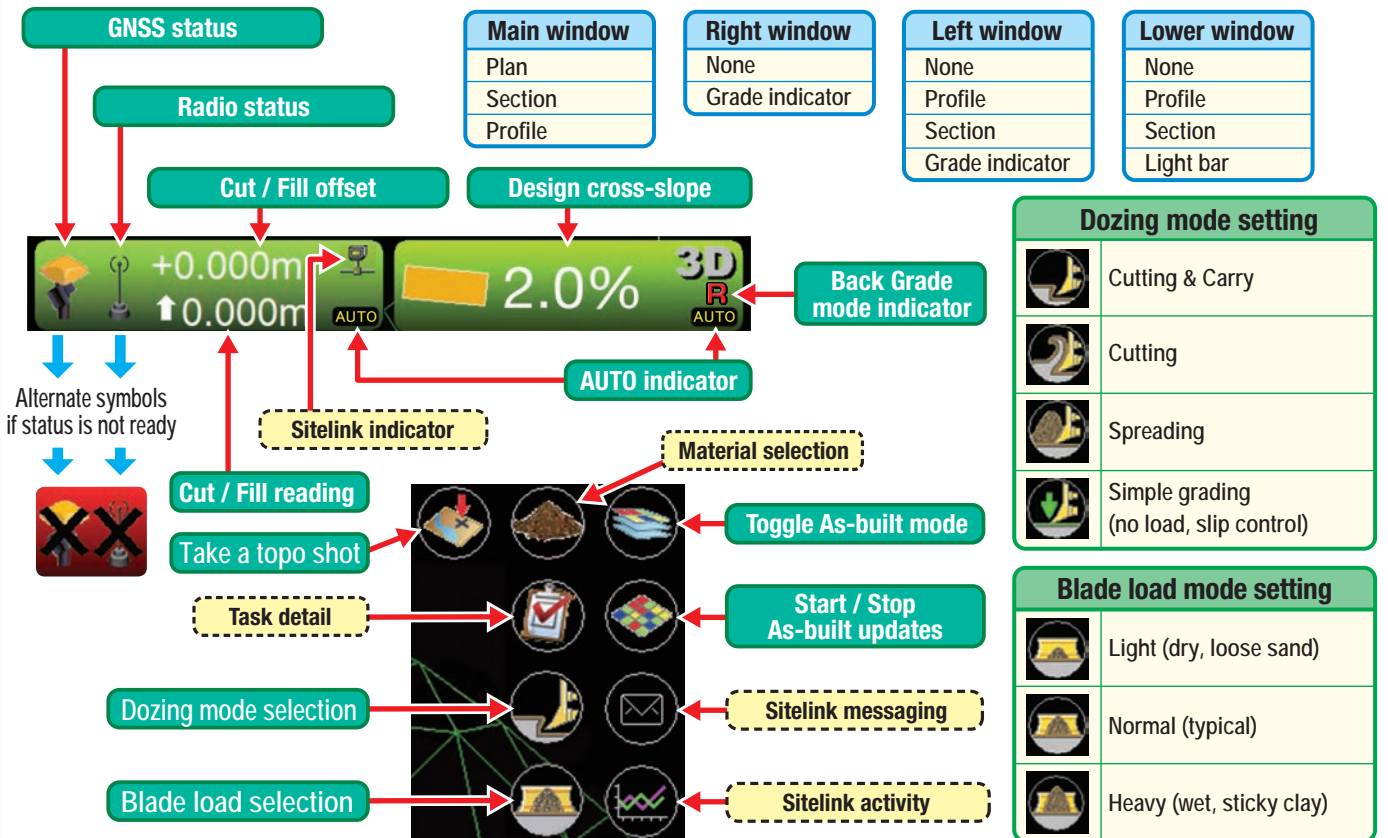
GNSS status

Radio status

Cut / Fill offset

Design cross-slope

| Main window |
|---|
| Plan |
| Section |
| Profile |

| Right window |
|---|
| None |
| Grade indicator |

| Left window |
|---|
| None |
| Profile |
| Section |
| Grade indicator |

| Lower window |
|---|
| None |
| Profile |
| Section |
| Light bar |

+0.000m
0.000m
AUTO
2.0%
3D
R
AUTO

Back Grade mode indicator

AUTO indicator

Alternate symbols if status is not ready

Sitelink indicator

Cut / Fill reading

Material selection

Take a topo shot

Toggle As-built mode

Task detail

Start / Stop As-built updates

Dozing mode selection

Sitelink messaging

Blade load selection

Sitelink activity

| Dozing mode setting |
|---|
| Cutting & Carry |
| Cutting |
| Spreading |
| Simple grading (no load, slip control) |

| Blade load mode setting |
|---|
| Light (dry, loose sand) |
| Normal (typical) |
| Heavy (wet, sticky clay) |